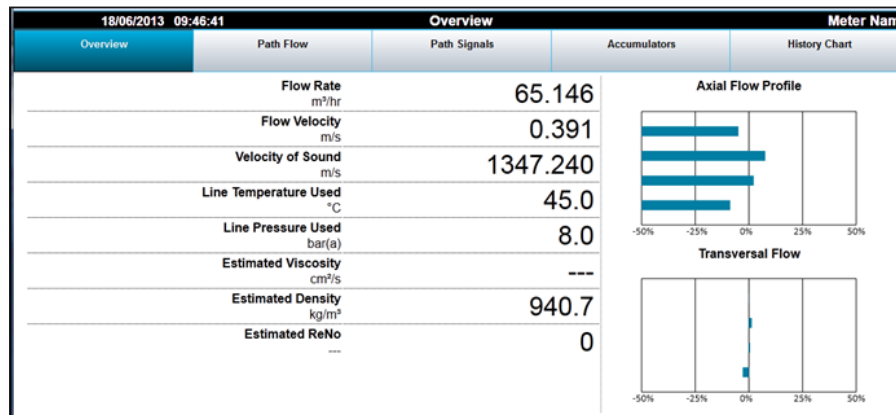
18/06/2013 09:46:41 Overview Meter Nam

Overview | Path Flow | Path Signals | Accumulators | History Chart

| | |
|---|---|
| Flow Rate m³/hr | 65.146 |
| Flow Velocity m/s | 0.391 |
| Velocity of Sound m/s | 1347.240 |
| Line Temperature Used °C | 45.0 |
| Line Pressure Used bar(a) | 8.0 |
| Estimated Viscosity cm²/s | --- |
| Estimated Density kg/m³ | 940.7 |
| Estimated ReNo --- | 0 |

Axial Flow Profile

-50% -25% 0% 25% 50%

Transversal Flow

-50% -25% 0% 25% 50%